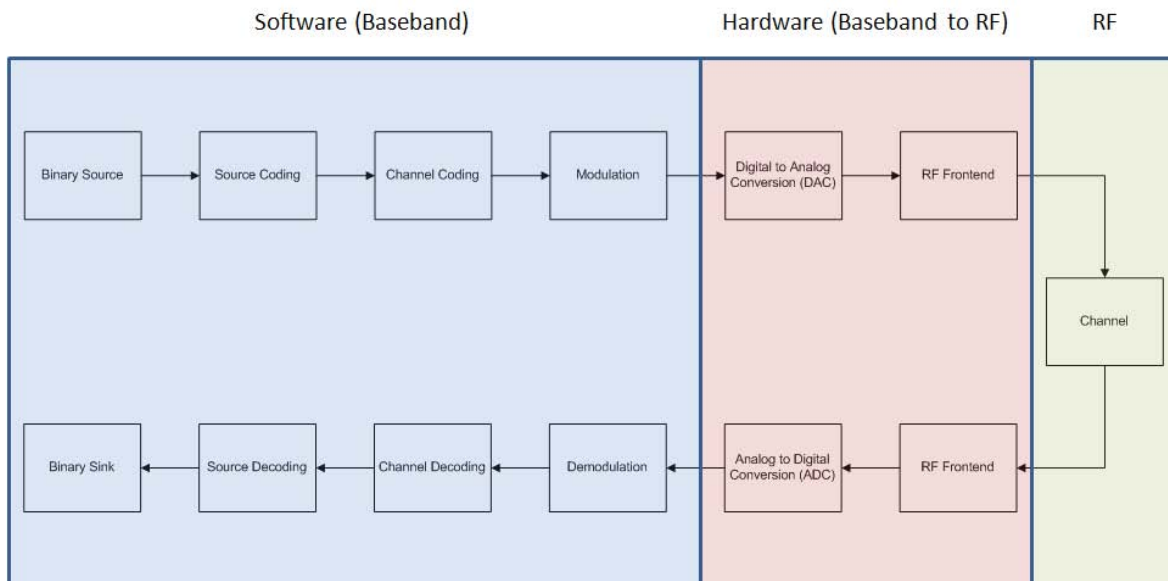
Software (Baseband)

Hardware (Baseband to RF)

RF

Binary Source

Source Coding

Channel Coding

Modulation

Digital to Analog Conversion (DAC)

RF Frontend

Channel

RF Frontend

Analog to Digital Conversion (ADC)

Demodulation

Channel Decoding

Source Decoding

Binary Sink